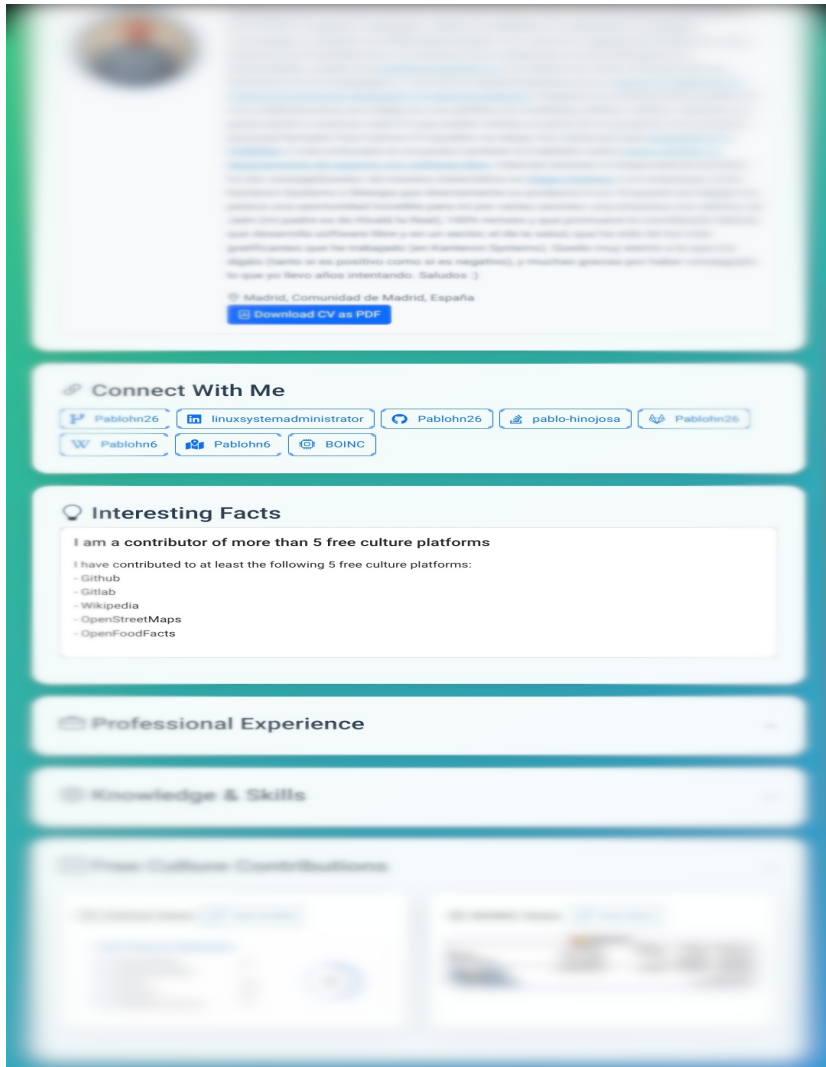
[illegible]

Madrid, Comunidad de Madrid, España

Download CV as PDF

Connect With Me

Pablohn26 | linuxsystemadministrator | Pablohn26 | pablo-hinojosa | Pablohn26
Pablohn6 | Pablohn6 | BOINC

Interesting Facts

I am a contributor of more than 5 free culture platforms

I have contributed to at least the following 5 free culture platforms:
- Github
- Gitlab
- Wikipedia
- OpenStreetMaps
- OpenFoodFacts

Professional Experience

Knowledge & Skills

Free Culture Contributions

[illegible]